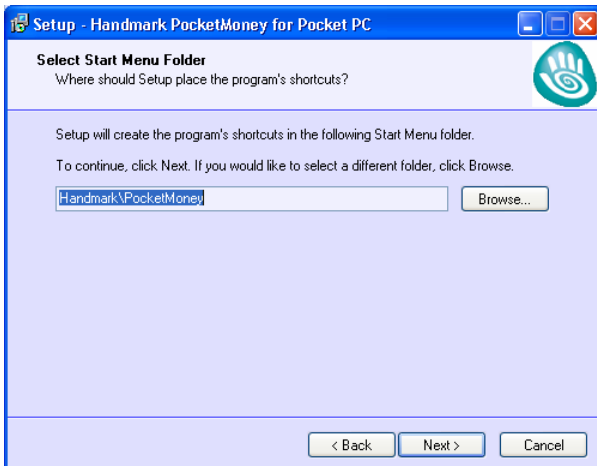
Setup - Handmark PocketMoney for Pocket PC

Select Start Menu Folder
Where should Setup place the program's shortcuts?

Setup will create the program's shortcuts in the following Start Menu folder.

To continue, click Next. If you would like to select a different folder, click Browse.

Handmark\PocketMoney

Browse...

< Back

Next >

Cancel